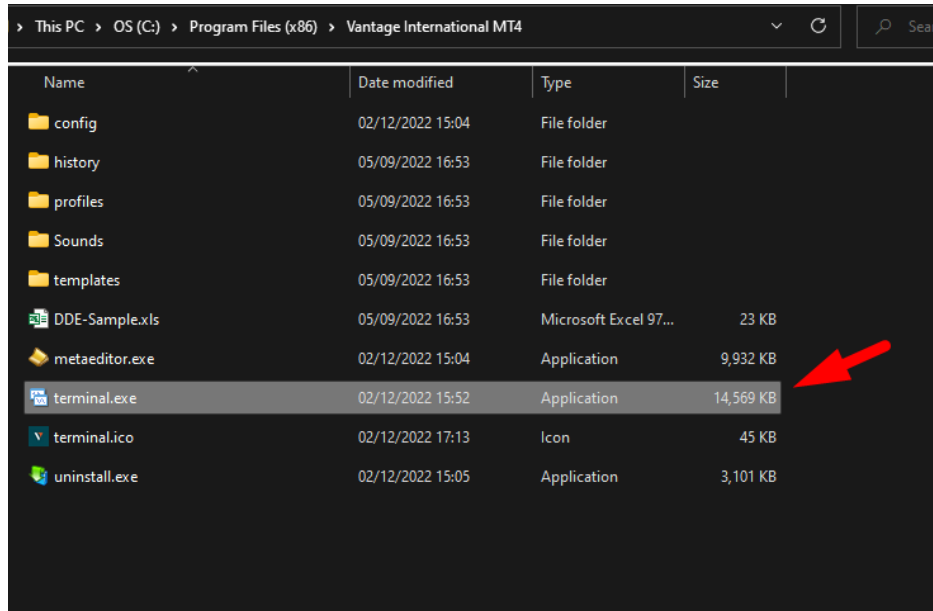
> This PC > OS (C:) > Program Files (x86) > Vantage International MT4

Sear

| Name | Date modified | Type | Size |
|---|---|---|---|
| config | 02/12/2022 15:04 | File folder | |
| history | 05/09/2022 16:53 | File folder | |
| profiles | 05/09/2022 16:53 | File folder | |
| Sounds | 05/09/2022 16:53 | File folder | |
| templates | 05/09/2022 16:53 | File folder | |
| DDE-Sample.xls | 05/09/2022 16:53 | Microsoft Excel 97... | 23 KB |
| metaeditor.exe | 02/12/2022 15:04 | Application | 9,932 KB |
| terminal.exe | 02/12/2022 15:52 | Application | 14,569 KB |
| terminal.ico | 02/12/2022 17:13 | Icon | 45 KB |
| uninstall.exe | 02/12/2022 15:05 | Application | 3,101 KB |